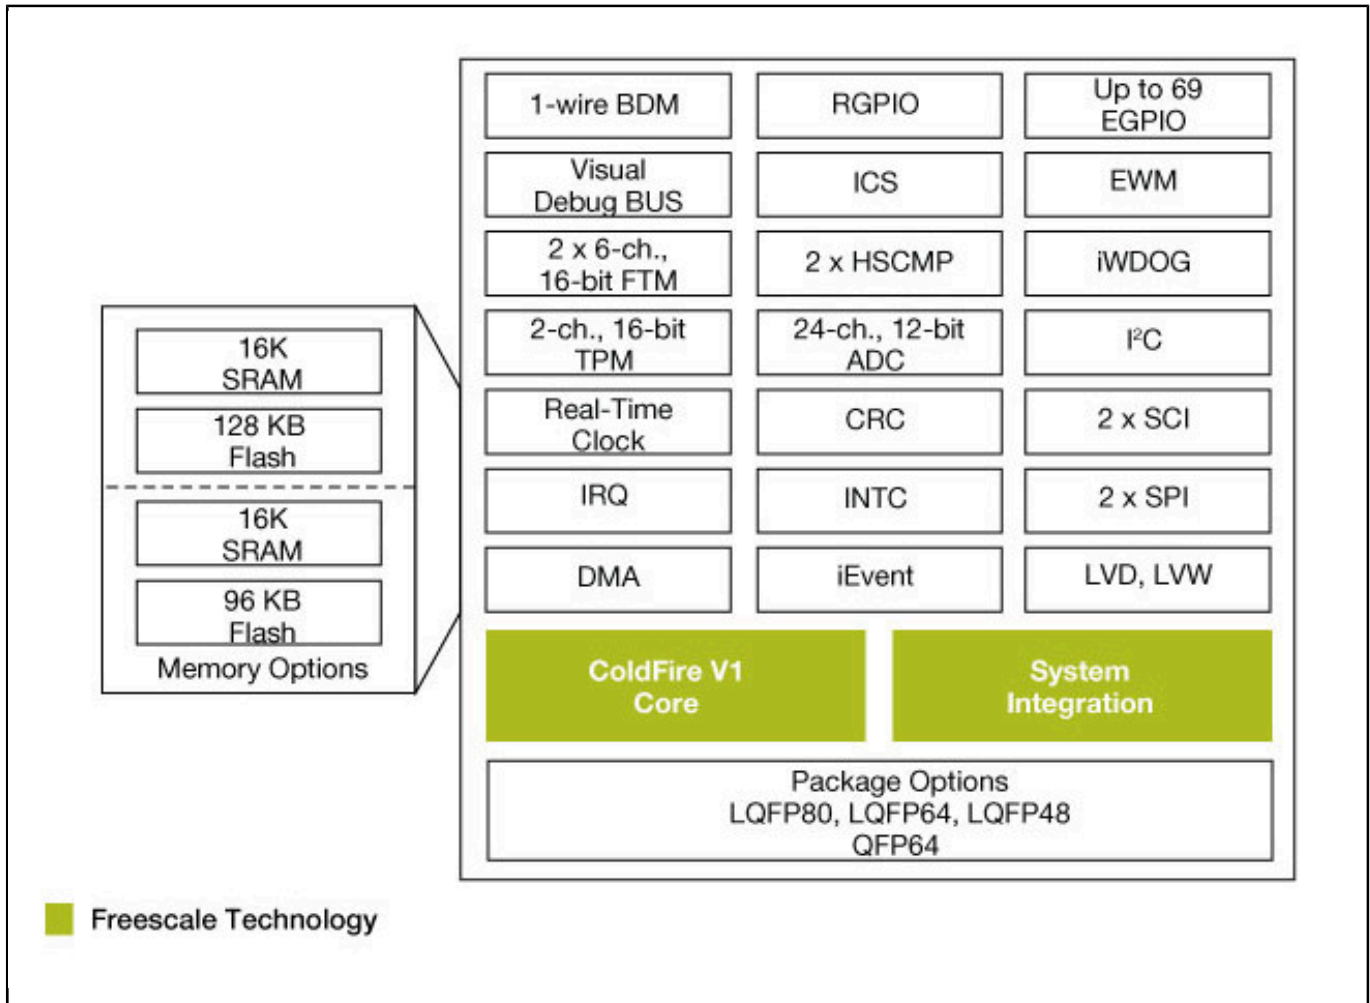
16K SRAM

128 KB Flash

16K SRAM

96 KB Flash

Memory Options

1-wire BDM

RGPIO

Up to 69 EGPIO

Visual Debug BUS

ICS

EWM

2 x 6-ch., 16-bit FTM

2 x HSCMP

iWDOG

2-ch., 16-bit TPM

24-ch., 12-bit ADC

I$^2$C

Real-Time Clock

CRC

2 x SCI

IRQ

INTC

2 x SPI

DMA

iEvent

LVD, LVW

ColdFire V1 Core

System Integration

Package Options
LQFP80, LQFP64, LQFP48
QFP64

Freescale Technology